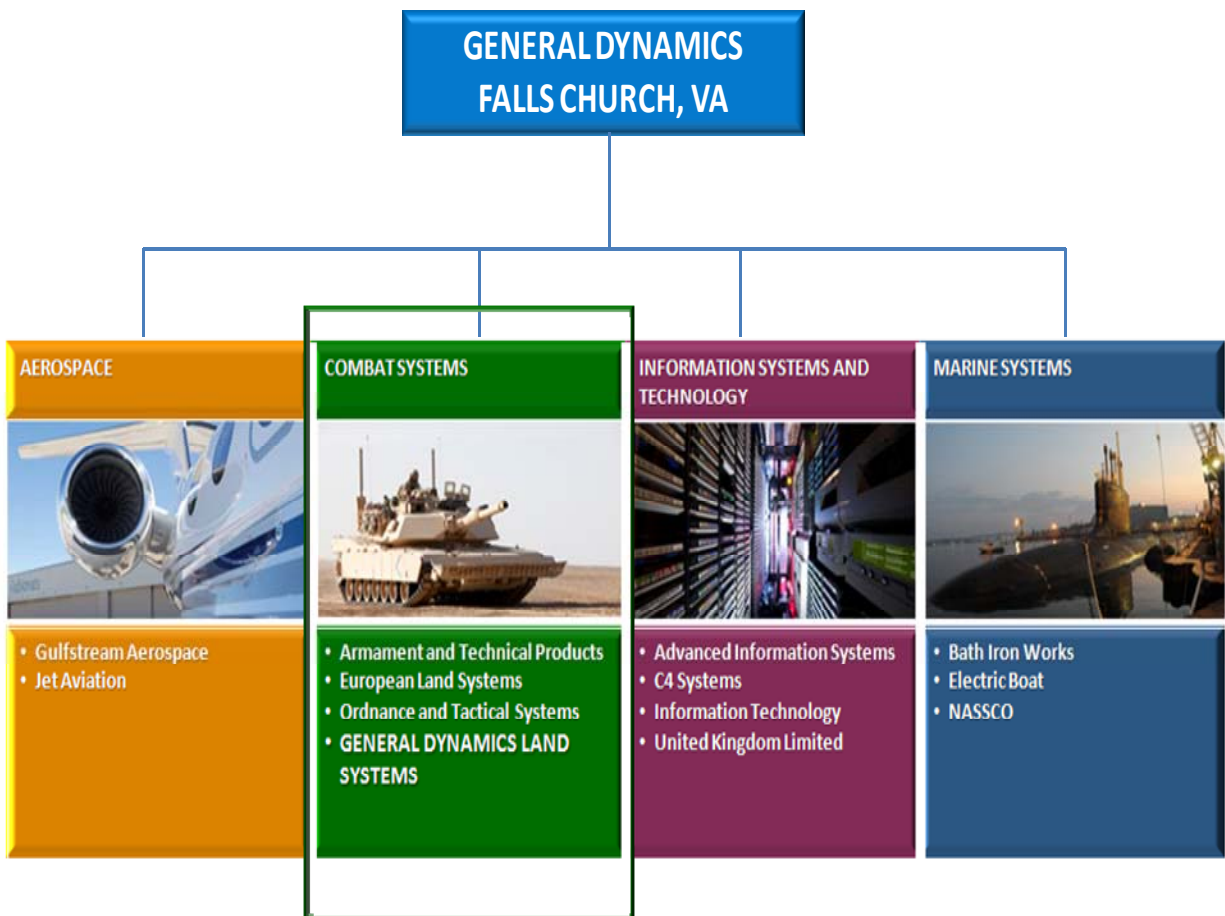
GENERAL DYNAMICS
FALLS CHURCH, VA

AEROSPACE

• Gulfstream Aerospace
• Jet Aviation

COMBAT SYSTEMS

• Armament and Technical Products
• European Land Systems
• Ordnance and Tactical Systems
• GENERAL DYNAMICS LAND SYSTEMS

INFORMATION SYSTEMS AND TECHNOLOGY

• Advanced Information Systems
• C4 Systems
• Information Technology
• United Kingdom Limited

MARINE SYSTEMS

• Bath Iron Works
• Electric Boat
• NASSCO